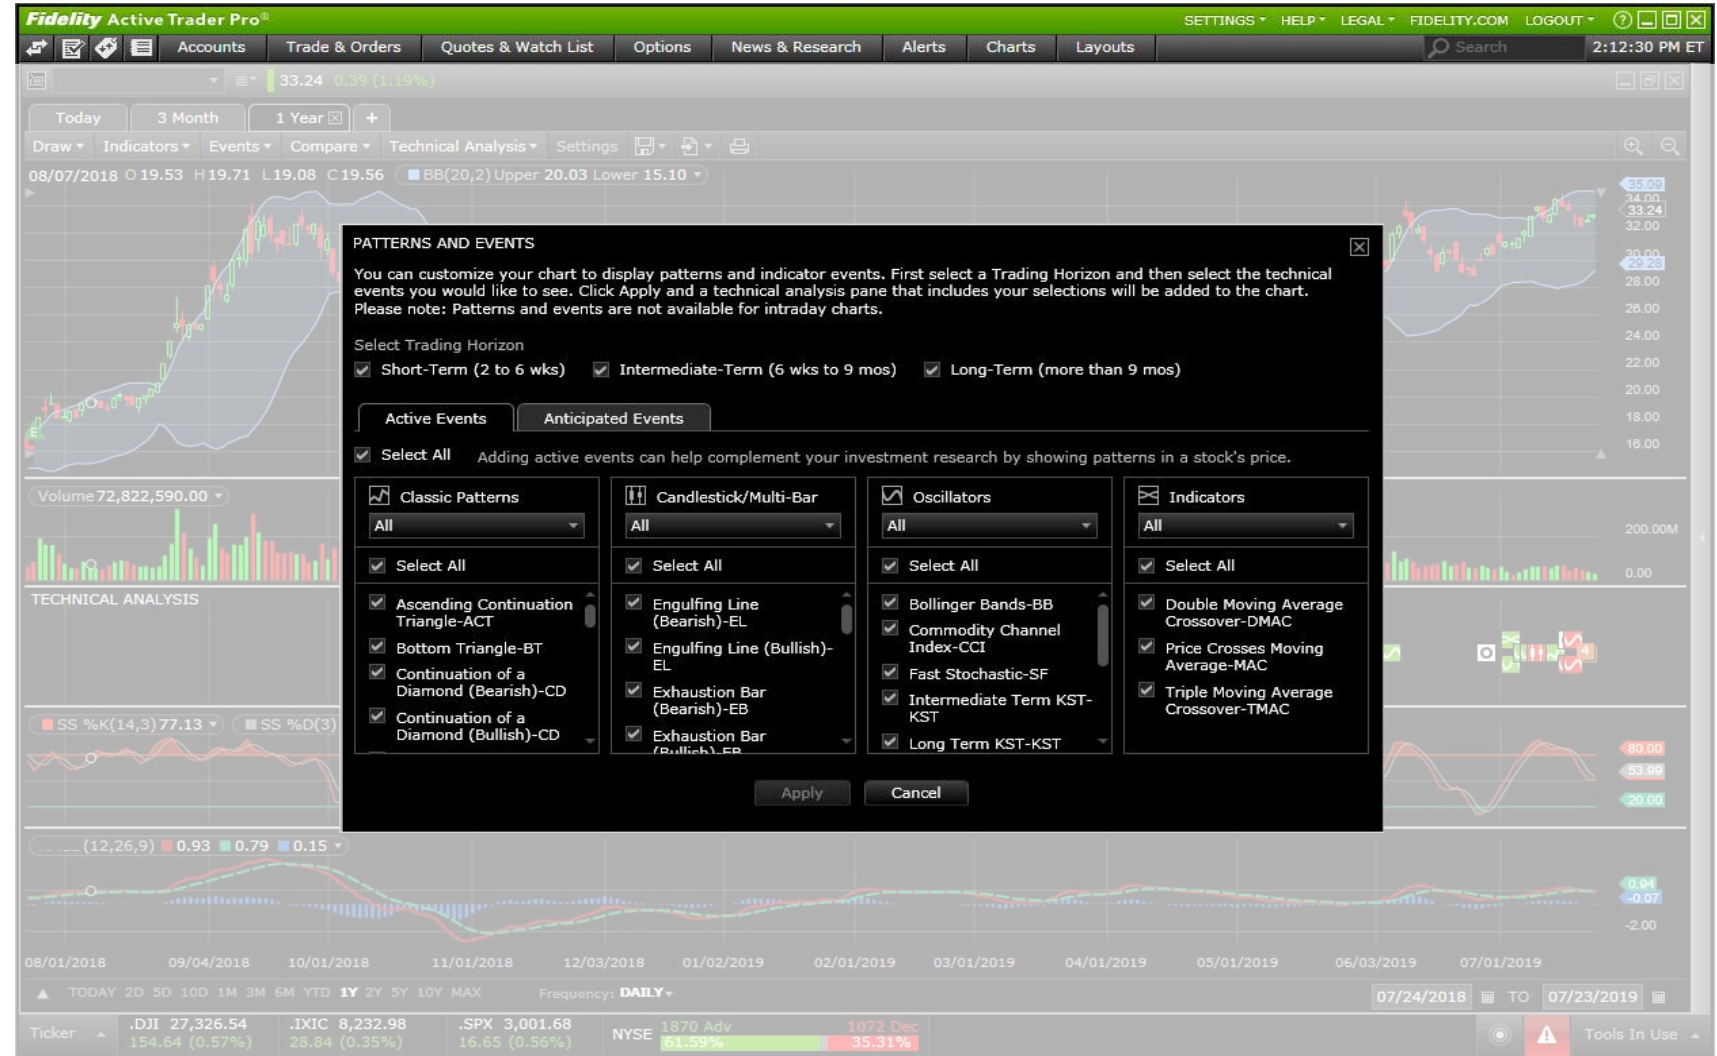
Fidelity Active Trader Pro®

SETTINGS ▾ HELP ▾ LEGAL ▾ FIDELITY.COM LOGOUT ▾

Accounts Trade & Orders Quotes & Watch List Options News & Research Alerts Charts Layouts

Search 2:12:30 PM ET

33.24 0.39 (1.19%)

Today 3 Month 1 Year +

Draw ▾ Indicators ▾ Events ▾ Compare ▾ Technical Analysis ▾ Settings

08/07/2018 O 19.53 H 19.71 L 19.08 C 19.56 BB(20,2) Upper 20.03 Lower 15.10

Volume 72,822,590.00

TECHNICAL ANALYSIS

SS %K(14,3) 77.13 SS %D(3)

(12,26,9) 0.93 0.79 0.15

35.09 34.00 33.24 32.00 30.00 29.28 28.00 26.00 24.00 22.00 20.00 18.00 16.00

200.00M 0.00

80.00 53.99 20.00

0.94 -0.07 -2.00

PATTERNS AND EVENTS

You can customize your chart to display patterns and indicator events. First select a Trading Horizon and then select the technical events you would like to see. Click Apply and a technical analysis pane that includes your selections will be added to the chart. Please note: Patterns and events are not available for intraday charts.

Select Trading Horizon

Short-Term (2 to 6 wks) Intermediate-Term (6 wks to 9 mos) Long-Term (more than 9 mos)

Active Events Anticipated Events

Select All Adding active events can help complement your investment research by showing patterns in a stock's price.

Classic Patterns
All
Select All
Ascending Continuation Triangle-ACT
Bottom Triangle-BT
Continuation of a Diamond (Bearish)-CD
Continuation of a Diamond (Bullish)-CD

Candlestick/Multi-Bar
All
Select All
Engulfing Line (Bearish)-EL
Engulfing Line (Bullish)-EL
Exhaustion Bar (Bearish)-EB
Exhaustion Bar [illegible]

Oscillators
All
Select All
Bollinger Bands-BB
Commodity Channel Index-CCI
Fast Stochastic-SF
Intermediate Term KST-KST
Long Term KST-KST

Indicators
All
Select All
Double Moving Average Crossover-DMAC
Price Crosses Moving Average-MAC
Triple Moving Average Crossover-TMAC

Apply Cancel

08/01/2018 09/04/2018 10/01/2018 11/01/2018 12/03/2018 01/02/2019 02/01/2019 03/01/2019 04/01/2019 05/01/2019 06/03/2019 07/01/2019

TODAY 2D 5D 10D 1M 3M 6M YTD 1Y 2Y 5Y 10Y MAX Frequency: DAILY ▾ 07/24/2018 TO 07/23/2019

Ticker .DJI 27,326.54 154.64 (0.57%) .IXIC 8,232.98 28.84 (0.35%) .SPX 3,001.68 16.65 (0.56%) NYSE 1870 Adv 61.59% 1072 Dec 35.31% Tools In Use